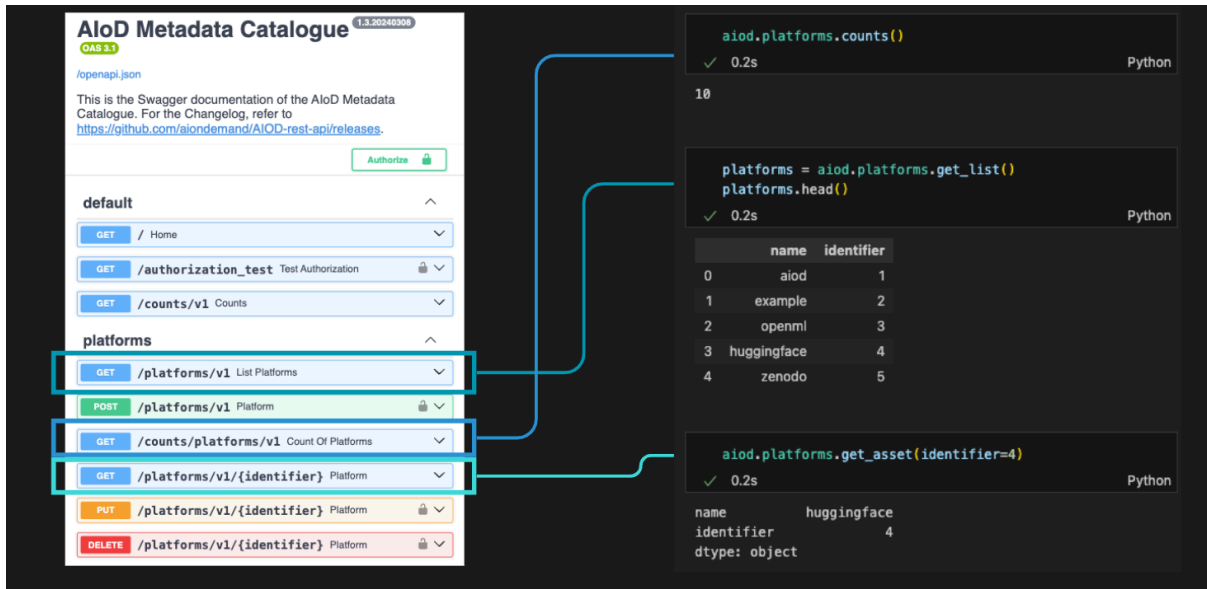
AIoD Metadata Catalogue 1.3.20240308

OAS 3.1

/openapi.json

This is the Swagger documentation of the AIoD Metadata Catalogue. For the Changelog, refer to https://github.com/aiondemand/AIOD-rest-api/releases.

Authorize

default

GET / Home

GET /authorization_test Test Authorization

GET /counts/v1 Counts

platforms

GET /platforms/v1 List Platforms

POST /platforms/v1 Platform

GET /counts/platforms/v1 Count Of Platforms

GET /platforms/v1/{identifier} Platform

PUT /platforms/v1/{identifier} Platform

DELETE /platforms/v1/{identifier} Platform

aiod.platforms.counts()

✓ 0.2s Python

10

platforms = aiod.platforms.get_list()
platforms.head()

✓ 0.2s Python

| | name | identifier |
|---|---|---|
| 0 | aiod | 1 |
| 1 | example | 2 |
| 2 | openml | 3 |
| 3 | huggingface | 4 |
| 4 | zenodo | 5 |

aiod.platforms.get_asset(identifier=4)

✓ 0.2s Python

name huggingface
identifier 4
dtype: object